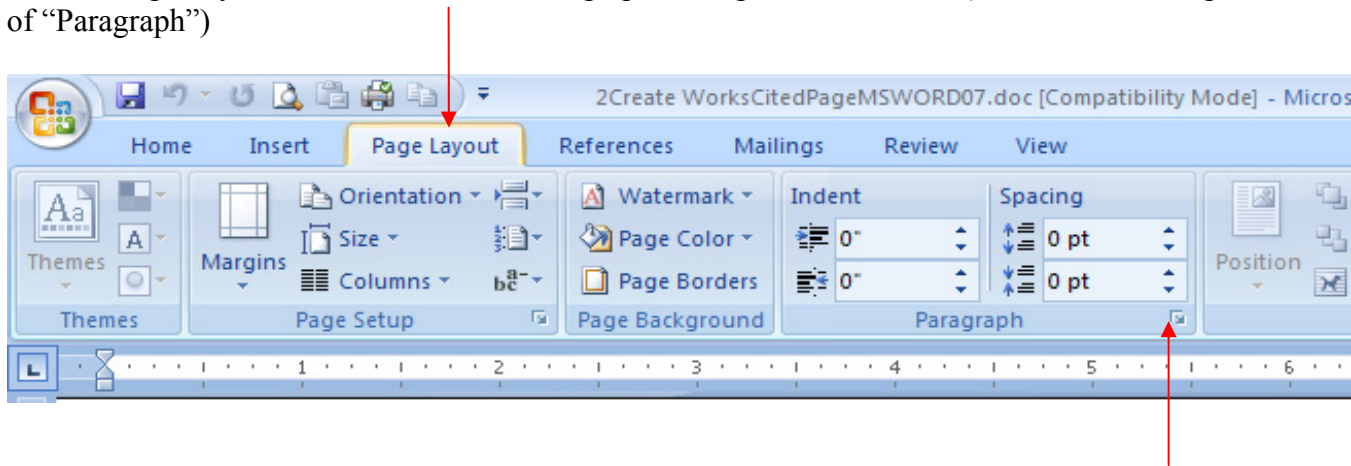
of “Paragraph”)

2Create WorksCitedPageMSWORD07.doc [Compatibility Mode] - Micros

Home Insert Page Layout References Mailings Review View

Themes
Margins
Orientation
Size
Columns
Watermark
Page Color
Page Borders
Indent
0"
0"
Spacing
0 pt
0 pt
Position

Themes Page Setup Page Background Paragraph

1 2 3 4 5 6